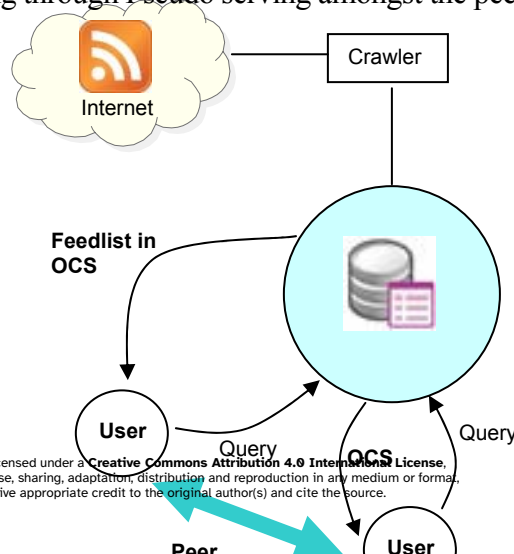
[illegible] through Pseudo serving amongst the pee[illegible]

Internet

Crawler

Feedlist in OCS

User

Query

OCS

Query

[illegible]censed under a Creative Commons Attribution 4.0 International License, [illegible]se, sharing, adaptation, distribution and reproduction in any medium or format, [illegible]ive appropriate credit to the original author(s) and cite the source.

Peer

User